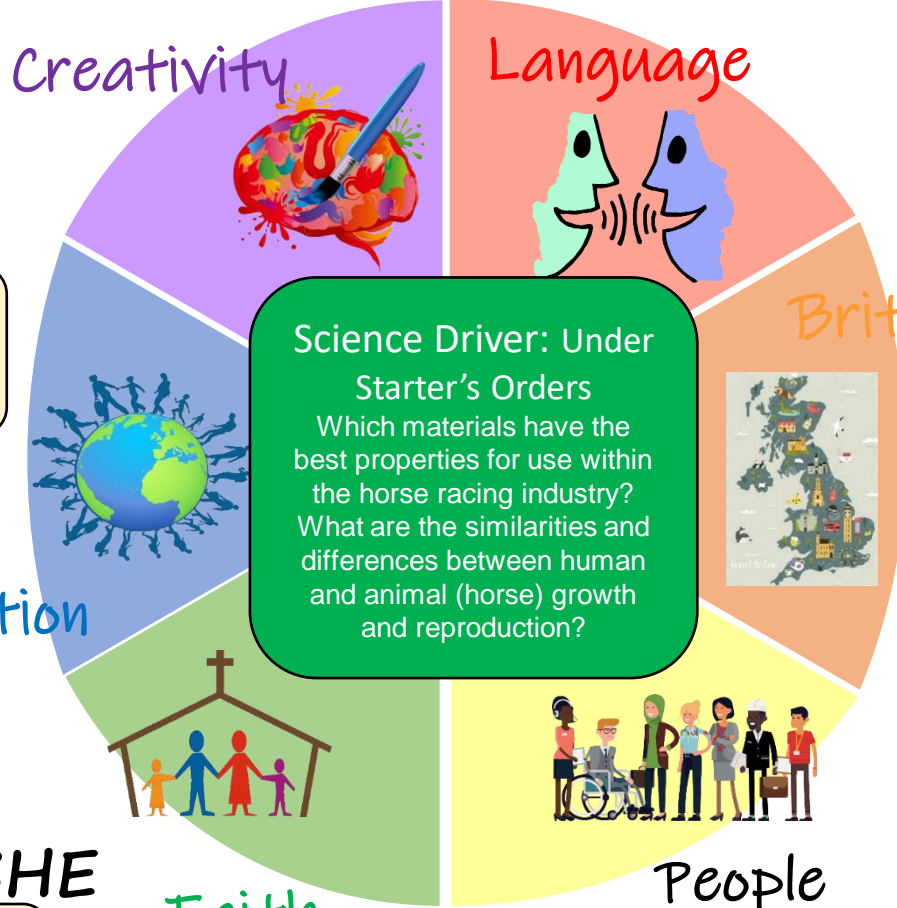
Creativity

Language

Brit

Science Driver: Under Starter's Orders
Which materials have the best properties for use within the horse racing industry?
What are the similarities and differences between human and animal (horse) growth and reproduction?

tion

HE

Faith

People